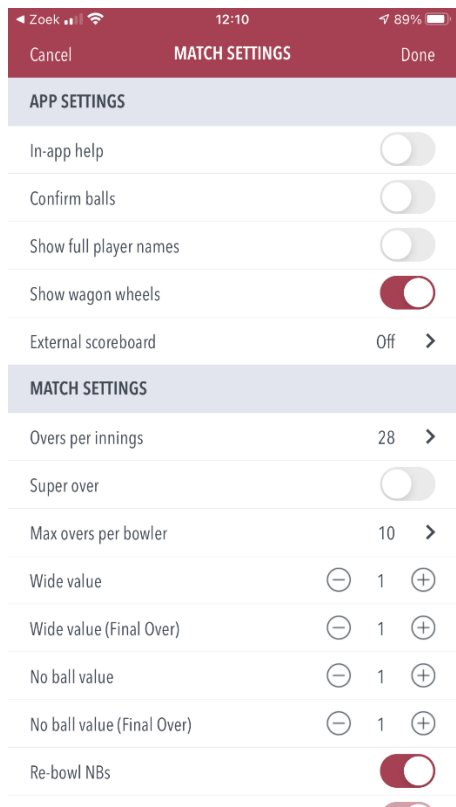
◄ Zoek 12:10 89%

Cancel MATCH SETTINGS Done

APP SETTINGS

In-app help

Confirm balls

Show full player names

Show wagon wheels

External scoreboard Off >

MATCH SETTINGS

Overs per innings 28 >

Super over

Max overs per bowler 10 >

Wide value 1

Wide value (Final Over) 1

No ball value 1

No ball value (Final Over) 1

Re-bowl NBs